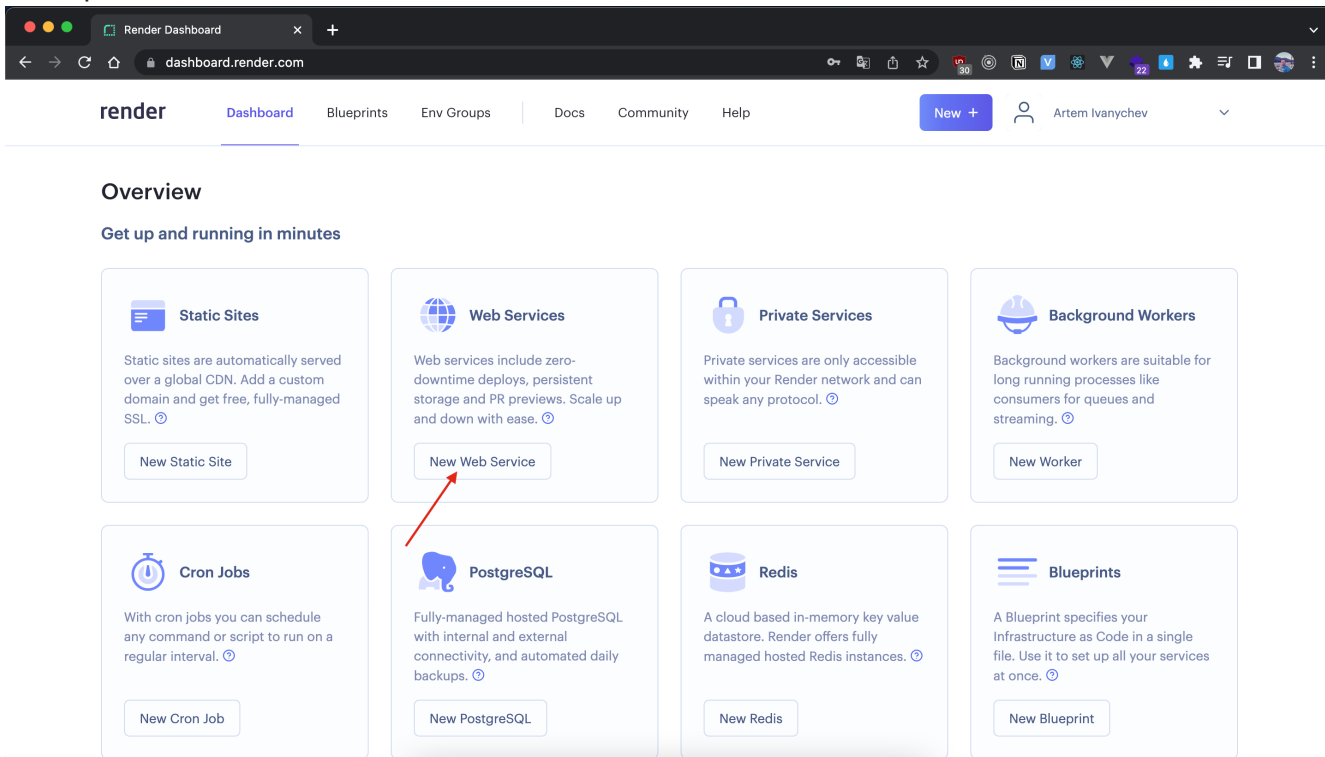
Render Dashboard

dashboard.render.com

30 22

render Dashboard Blueprints Env Groups Docs Community Help New + Artem Ivanychev

Overview

Get up and running in minutes

Static Sites

Static sites are automatically served over a global CDN. Add a custom domain and get free, fully-managed SSL.

New Static Site

Web Services

Web services include zero-downtime deploys, persistent storage and PR previews. Scale up and down with ease.

New Web Service

Private Services

Private services are only accessible within your Render network and can speak any protocol.

New Private Service

Background Workers

Background workers are suitable for long running processes like consumers for queues and streaming.

New Worker

Cron Jobs

With cron jobs you can schedule any command or script to run on a regular interval.

New Cron Job

PostgreSQL

Fully-managed hosted PostgreSQL with internal and external connectivity, and automated daily backups.

New PostgreSQL

Redis

A cloud based in-memory key value datastore. Render offers fully managed hosted Redis instances.

New Redis

Blueprints

A Blueprint specifies your Infrastructure as Code in a single file. Use it to set up all your services at once.

New Blueprint